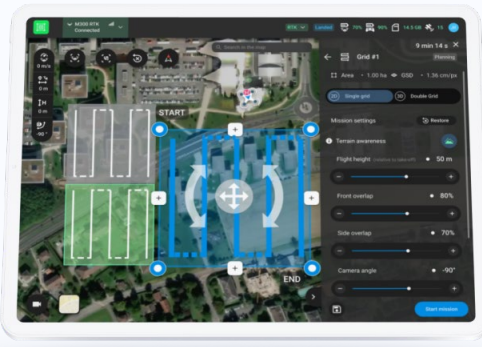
M300 RTK
Connected

RTK Limited 75% 98% 14.5 GB 15

Search in the map

9 min 14 s
Grid #1
Planning

Area • 1.00 ha GSD • 1.36 cm/px

Single grid
Double Grid

Mission settings
Restore

Terrain awareness

Flight height • 50 m

Front overlap • 80%

Side overlap • 70%

Camera angle • -90°

START

END

Start mission